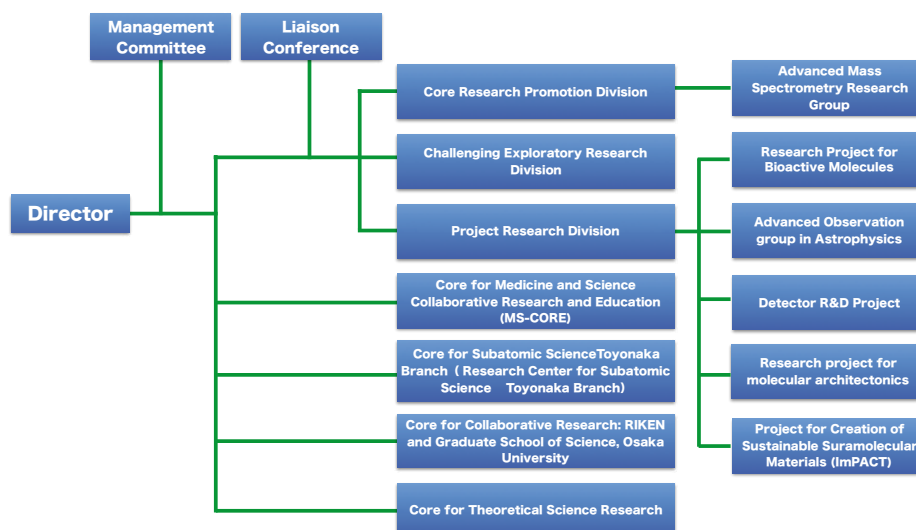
Management Committee

Liaison Conference

Director

Core Research Promotion Division

Challenging Exploratory Research Division

Project Research Division

Core for Medicine and Science Collaborative Research and Education (MS-CORE)

Core for Subatomic ScienceToyonaka Branch（Research Center for Subatomic Science　Toyonaka Branch)

Core for Collaborative Research: RIKEN and Graduate School of Science, Osaka University

Core for Theoretical Science Research

Advanced Mass Spectrometry Research Group

Research Project for Bioactive Molecules

Advanced Observation group in Astrophysics

Detector R&D Project

Research project for molecular architectonics

Project for Creation of Sustainable Suramolecular Materials (ImPACT)